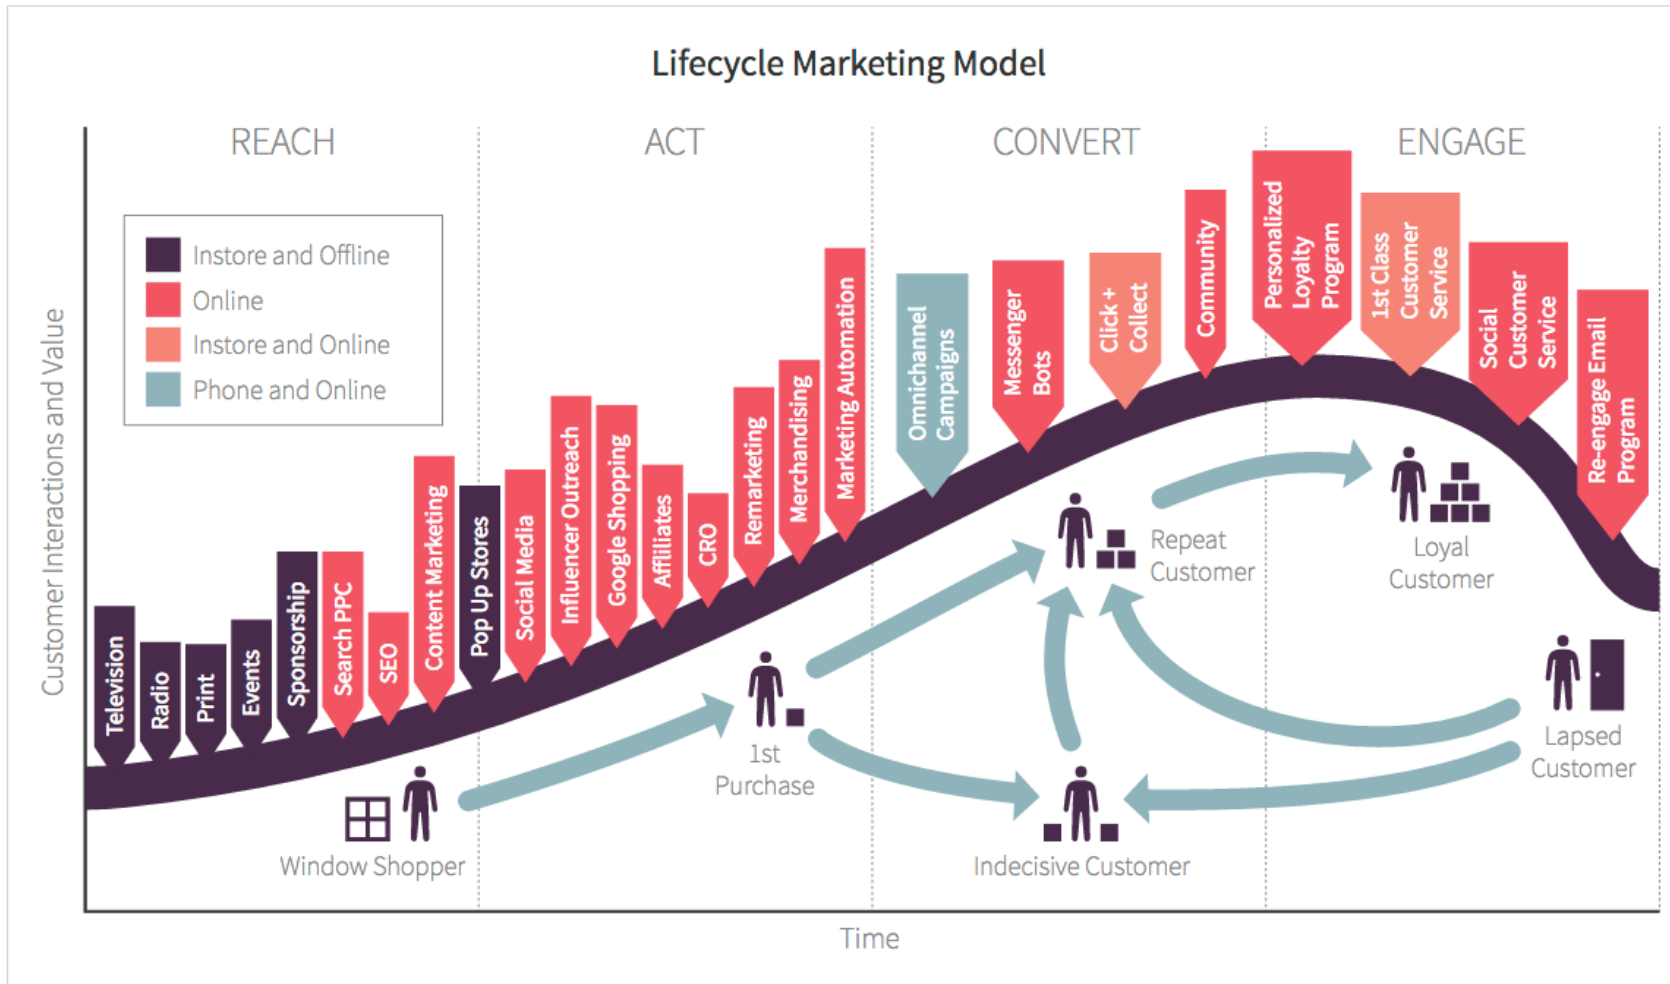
Lifecycle Marketing Model

REACH

ACT

CONVERT

ENGAGE

Instore and Offline
Online
Instore and Online
Phone and Online

Customer Interactions and Value

Television
Radio
Print
Events
Sponsorship
Search PPC
SEO
Content Marketing
Pop Up Stores
Social Media
Influencer Outreach
Google Shopping
Affiliates
CRO
Remarketing
Merchandising
Marketing Automation
Omnichannel Campaigns
Messenger Bots
Click + Collect
Community
Personalized Loyalty Program
1st Class Customer Service
Social Customer Service
Re-engage Email Program

Window Shopper
1st Purchase
Indecisive Customer
Repeat Customer
Loyal Customer
Lapsed Customer

Time